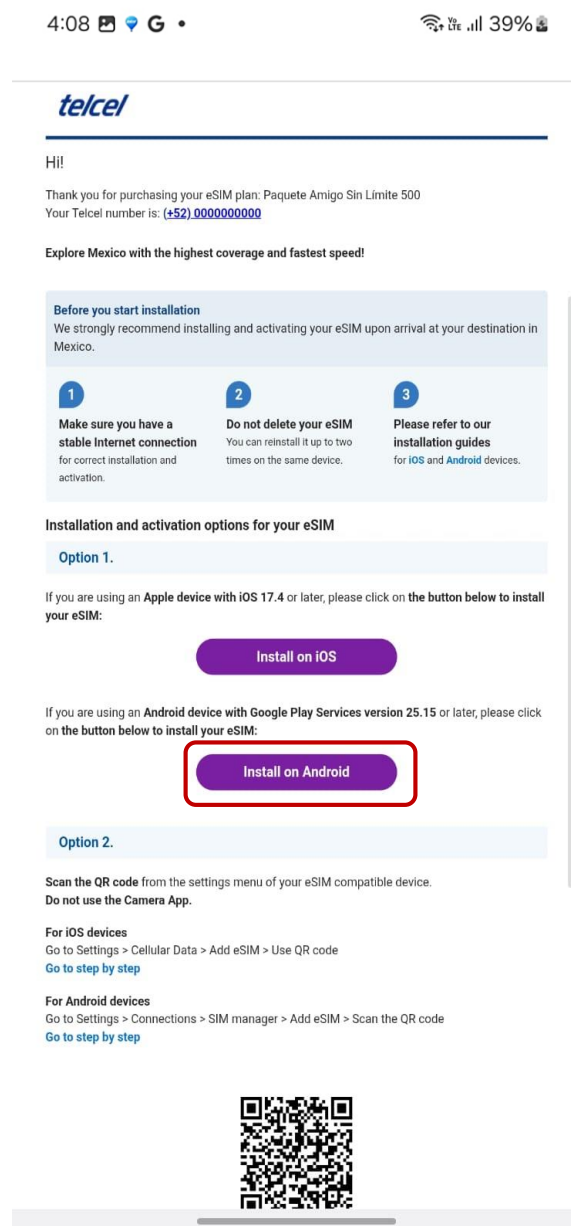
4:08 G •

Vo LTE 39%

telcel

Hi!

Thank you for purchasing your eSIM plan: Paquete Amigo Sin Límite 500
Your Telcel number is: (+52) 0000000000

Explore Mexico with the highest coverage and fastest speed!

Before you start installation
We strongly recommend installing and activating your eSIM upon arrival at your destination in Mexico.

1
Make sure you have a stable Internet connection
for correct installation and activation.

2
Do not delete your eSIM
You can reinstall it up to two times on the same device.

3
Please refer to our installation guides
for iOS and Android devices.

Installation and activation options for your eSIM

Option 1.

If you are using an Apple device with iOS 17.4 or later, please click on the button below to install your eSIM:

Install on iOS

If you are using an Android device with Google Play Services version 25.15 or later, please click on the button below to install your eSIM:

Install on Android

Option 2.

Scan the QR code from the settings menu of your eSIM compatible device.
Do not use the Camera App.

For iOS devices
Go to Settings > Cellular Data > Add eSIM > Use QR code
Go to step by step

For Android devices
Go to Settings > Connections > SIM manager > Add eSIM > Scan the QR code
Go to step by step